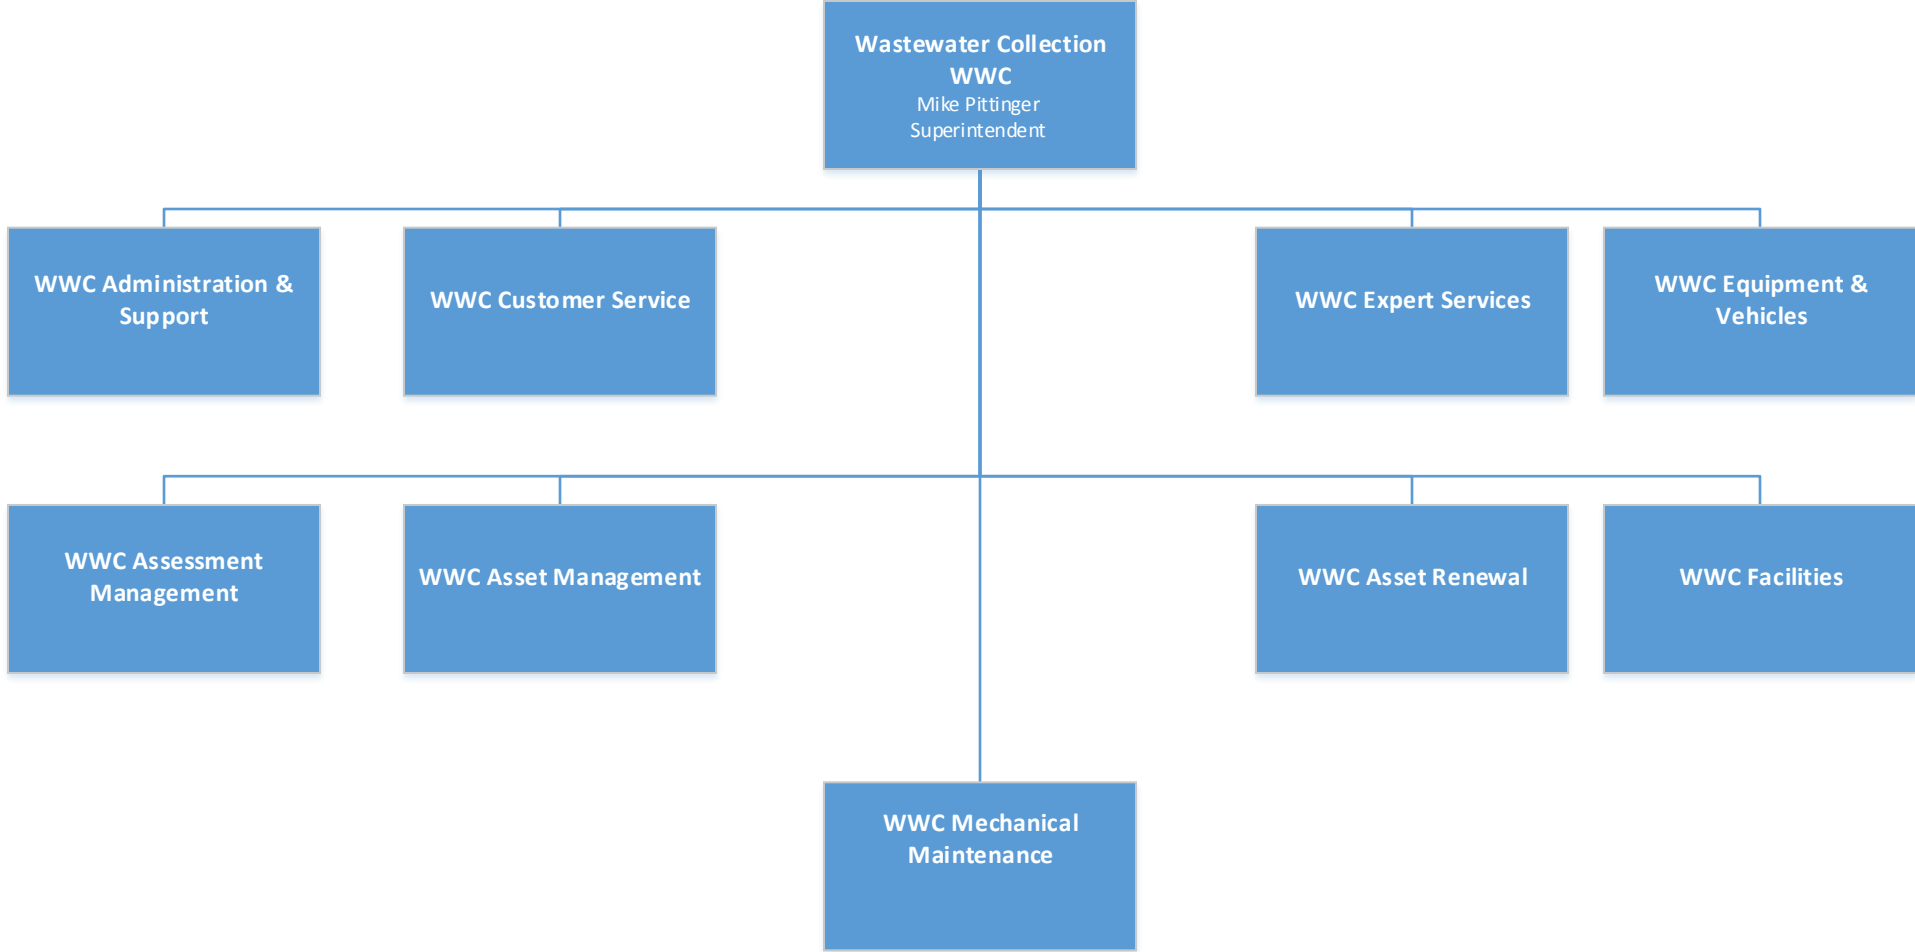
Wastewater Collection
WWC
Mike Pittinger
Superintendent

WWC Administration & Support

WWC Customer Service

WWC Expert Services

WWC Equipment & Vehicles

WWC Assessment Management

WWC Asset Management

WWC Asset Renewal

WWC Facilities

WWC Mechanical Maintenance